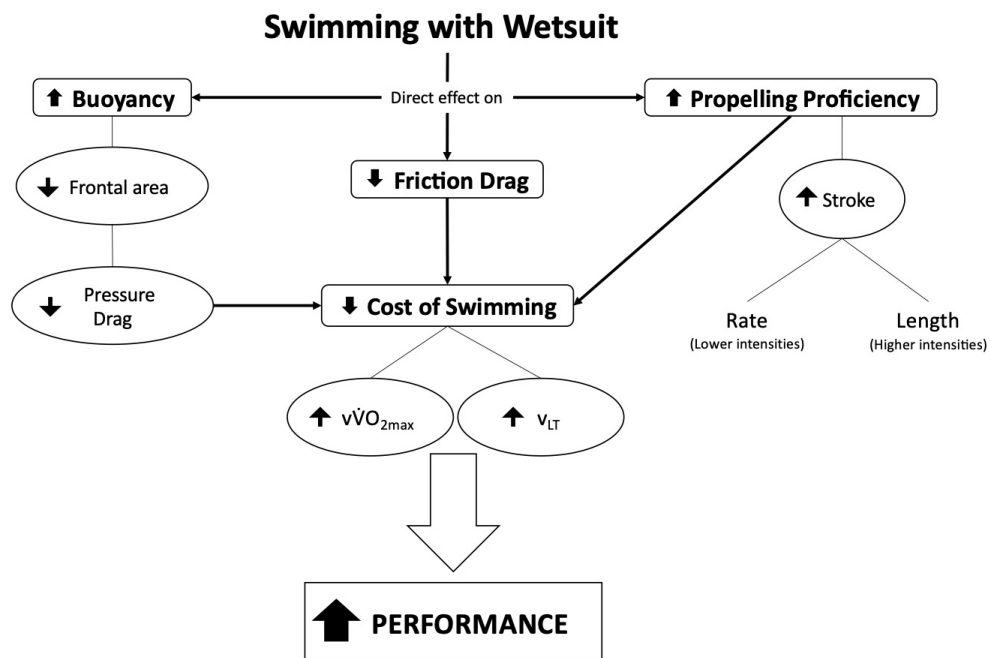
Swimming with Wetsuit

Buoyancy

Direct effect on

Propelling Proficiency

Frontal area

Friction Drag

Stroke

Pressure Drag

Cost of Swimming

Rate
(Lower intensities)

Length
(Higher intensities)

$v\dot{V}O_{2max}$

$v_{LT}$

PERFORMANCE